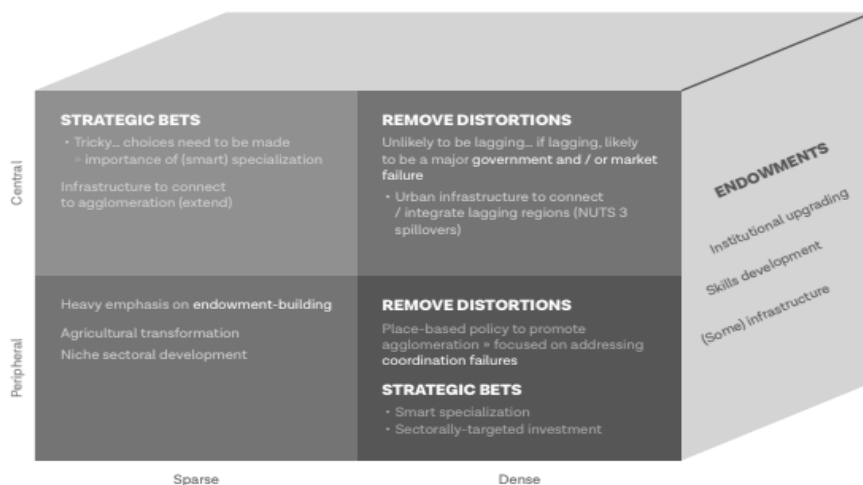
Central

STRATEGIC BETS
• Tricky… choices need to be made = importance of (smart) specialization

Infrastructure to connect to agglomeration (extend)

REMOVE DISTORTIONS
Unlikely to be lagging… if lagging, likely to be a major government and / or market failure
• Urban infrastructure to connect / integrate lagging regions (NUTS 3 spillovers)

Peripheral

Heavy emphasis on endowment-building

Agricultural transformation

Niche sectoral development

REMOVE DISTORTIONS
Place-based policy to promote agglomeration = focused on addressing coordination failures

STRATEGIC BETS
• Smart specialization
• Sectorally-targeted investment

ENDOWMENTS

Institutional upgrading

Skills development

(Some) infrastructure

Sparse

Dense